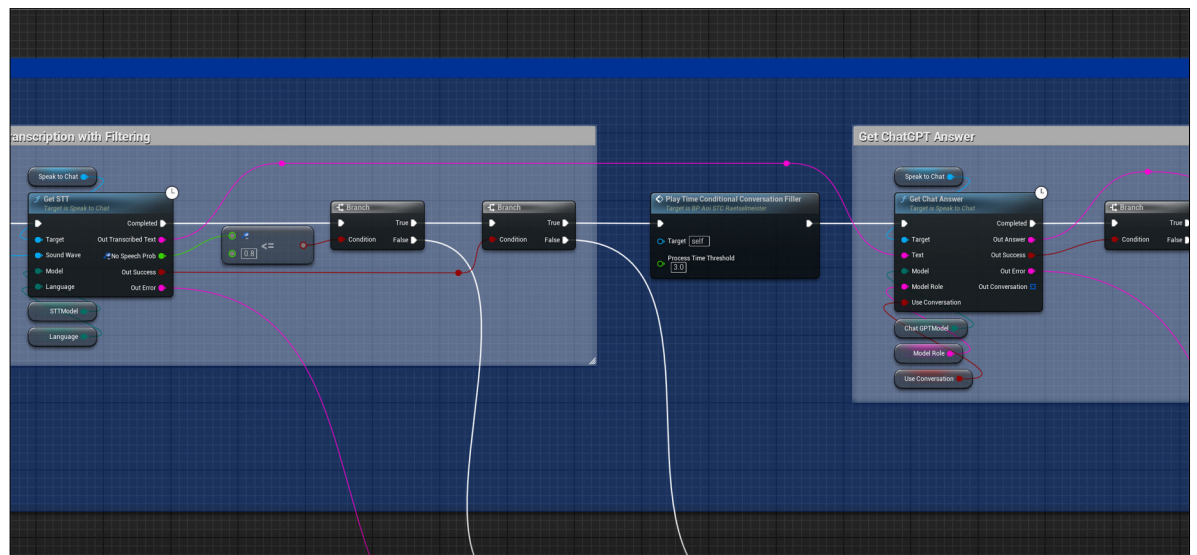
anscription with Filtering

Speak to Chat

Get STT
Target is Speak to Chat

Completed
Target
Out Transcribed Text
Sound Wave
No Speech Prob
Model
Out Success
Language
Out Error

STTModel

Language

<=
0.8

Branch
True
Condition
False

Branch
True
Condition
False

Play Time Conditional Conversation Filler
Target is BP Aoi STC Raetselmeister
Target self
Process Time Threshold
3.0

Get ChatGPT Answer

Speak to Chat

Get Chat Answer
Target is Speak to Chat
Completed
Target
Out Answer
Text
Out Success
Model
Out Error
Model Role
Out Conversation
Use Conversation

Chat GPTModel

Model Role

Use Conversation

Branch
True
Condition
False